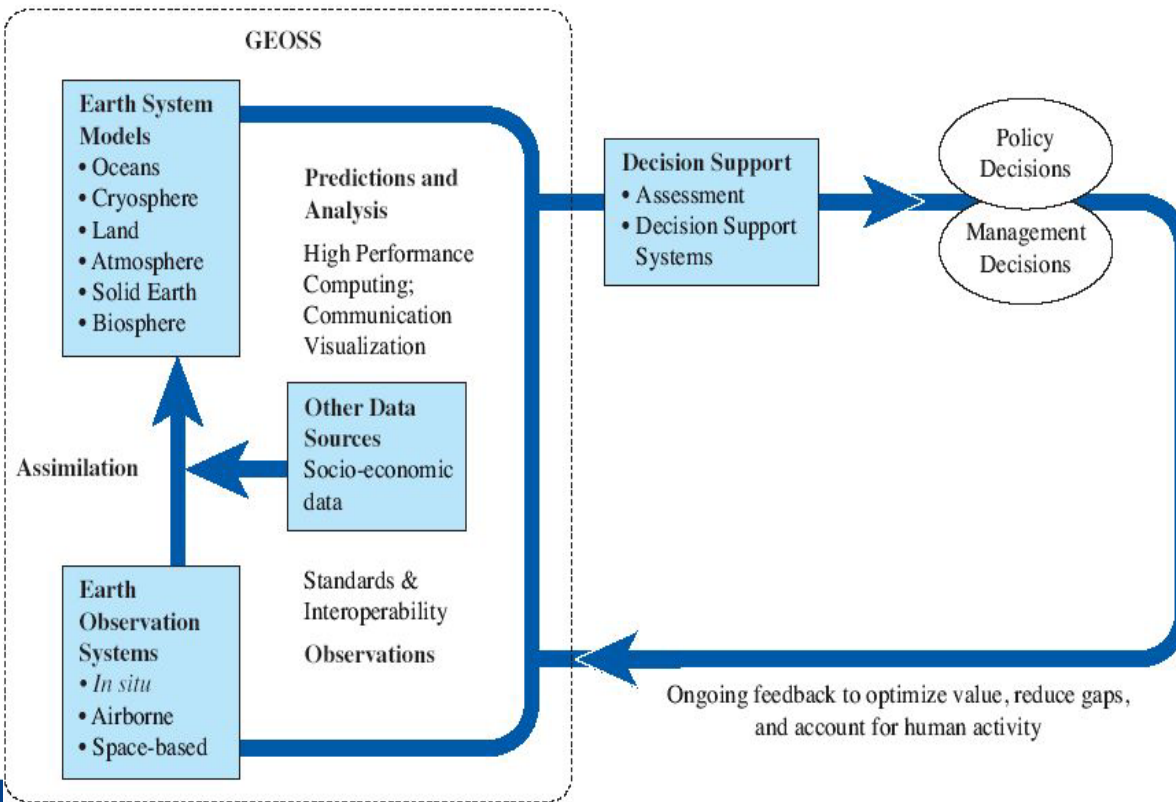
GEOSS

Earth System Models
• Oceans
• Cryosphere
• Land
• Atmosphere
• Solid Earth
• Biosphere

Predictions and Analysis

High Performance Computing; Communication Visualization

Other Data Sources
Socio-economic data

Assimilation

Earth Observation Systems
• In situ
• Airborne
• Space-based

Standards & Interoperability

Observations

Decision Support
• Assessment
• Decision Support Systems

Policy Decisions

Management Decisions

Ongoing feedback to optimize value, reduce gaps, and account for human activity